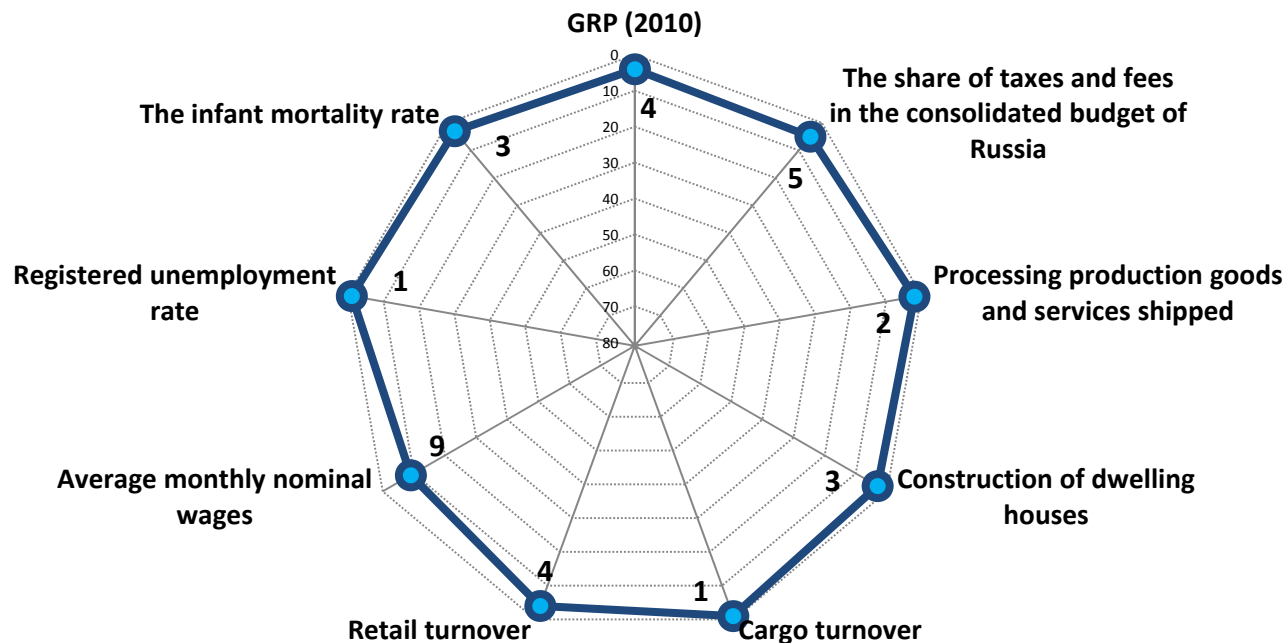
GRP (2010)

0
10
20
30
40
50
60
70
80

4

The share of taxes and fees in the consolidated budget of Russia

5

Processing production goods and services shipped

2

Construction of dwelling houses

3

Cargo turnover

1

Retail turnover

4

Average monthly nominal wages

9

Registered unemployment rate

1

The infant mortality rate

3